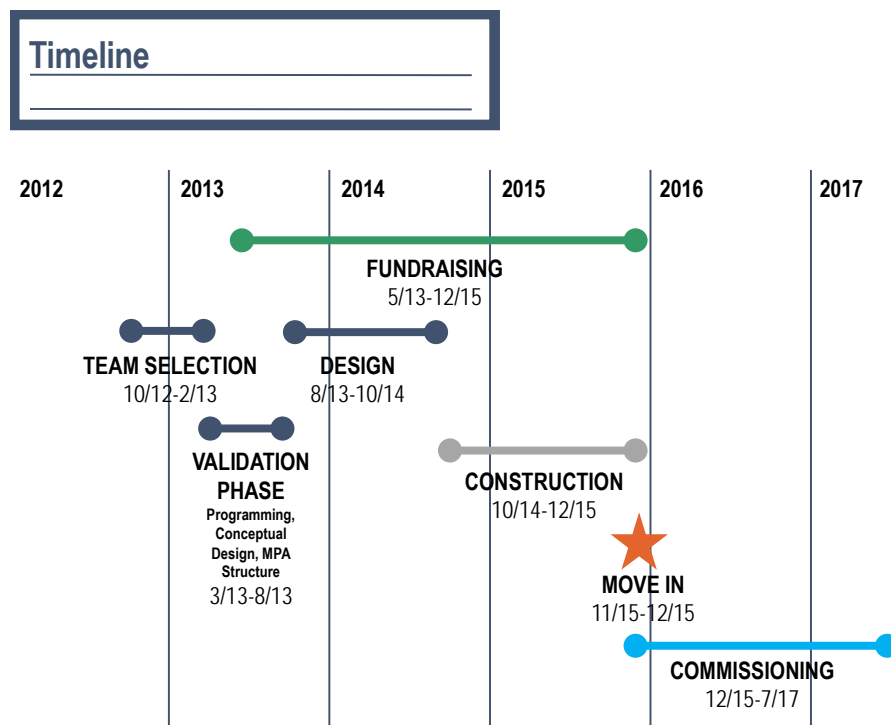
Timeline

2012 2013 2014 2015 2016 2017

FUNDRAISING
5/13-12/15

TEAM SELECTION
10/12-2/13

DESIGN
8/13-10/14

VALIDATION PHASE
Programming, Conceptual Design, MPA Structure
3/13-8/13

CONSTRUCTION
10/14-12/15

MOVE IN
11/15-12/15

COMMISSIONING
12/15-7/17